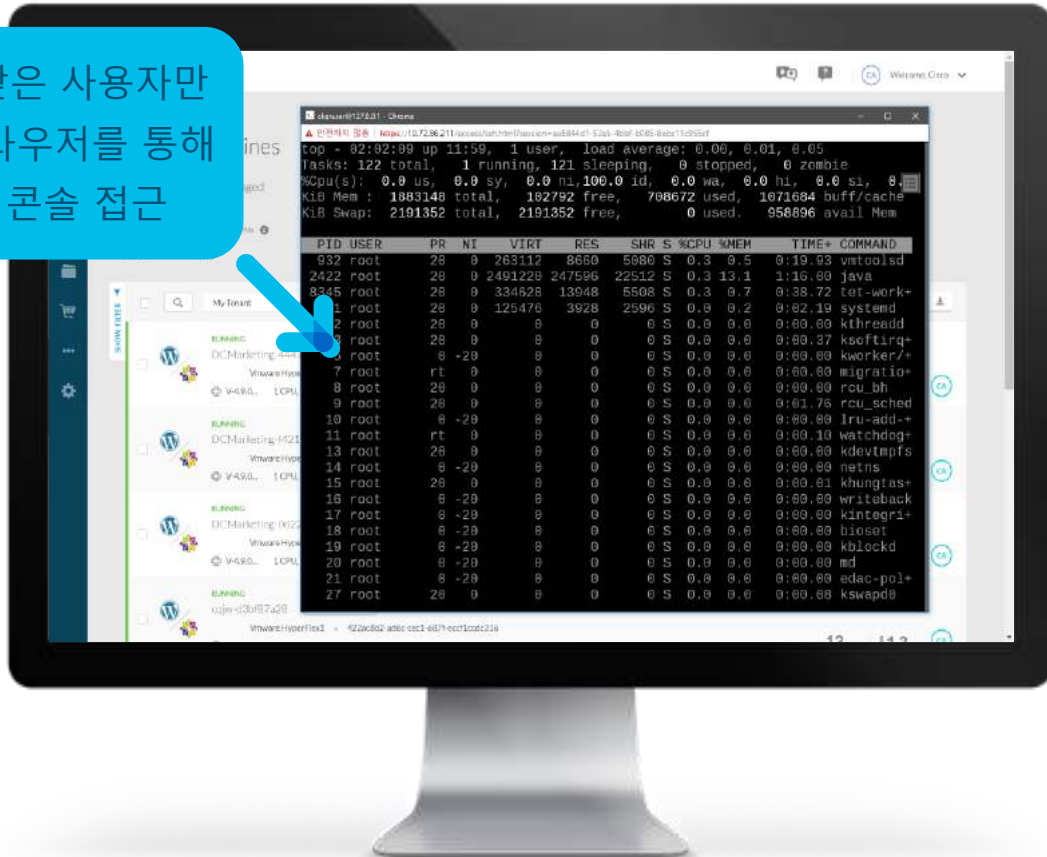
받은 사용자만
라우저를 통해
콘솔 접근

Welcome, Cisco

ines

My Tenant

SHOW FILTER

RUNNING
DCMarketing-444
VmwareHype
V-4.9.0... 1 CPU,

RUNNING
DCMarketing-f421
VmwareHype
V-4.9.0... 1 CPU,

RUNNING
DCMarketing-0d22
VmwareHype
V-4.9.0... 1 CPU,

RUNNING
ccjw-d3bf87a28
VmwareHyperFlex1 · 422ac8d2-adec-cec1-6871-eccf1cedc316

CA

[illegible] - Chrome
▲ 안전하지 않음 | https://10.72.86.211/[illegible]

top - 02:02:09 up 11:59, 1 user, load average: 0.00, 0.01, 0.05
Tasks: 122 total, 1 running, 121 sleeping, 0 stopped, 0 zombie
%Cpu(s): 0.0 us, 0.0 sy, 0.0 ni,100.0 id, 0.0 wa, 0.0 hi, 0.0 si, 0.
KiB Mem : 1883148 total, 102792 free, 708672 used, 1071684 buff/cache
KiB Swap: 2191352 total, 2191352 free, 0 used. 958896 avail Mem

| PID | USER | PR | NI | VIRT | RES | SHR | S | %CPU | %MEM | TIME+ | COMMAND |
|---|---|---|---|---|---|---|---|---|---|---|---|
| 932 | root | 20 | 0 | 263112 | 8660 | 5080 | S | 0.3 | 0.5 | 0:19.93 | vmtoolsd |
| 2422 | root | 20 | 0 | 2491220 | 247596 | 22512 | S | 0.3 | 13.1 | 1:16.00 | java |
| 8345 | root | 20 | 0 | 334628 | 13948 | 5508 | S | 0.3 | 0.7 | 0:38.72 | tet-work+ |
| 1 | root | 20 | 0 | 125476 | 3928 | 2596 | S | 0.0 | 0.2 | 0:02.19 | systemd |
| 2 | root | 20 | 0 | 0 | 0 | 0 | S | 0.0 | 0.0 | 0:00.00 | kthreadd |
| 3 | root | 20 | 0 | 0 | 0 | 0 | S | 0.0 | 0.0 | 0:00.37 | ksoftirq+ |
| 5 | root | 0 | -20 | 0 | 0 | 0 | S | 0.0 | 0.0 | 0:00.00 | kworker/+ |
| 7 | root | rt | 0 | 0 | 0 | 0 | S | 0.0 | 0.0 | 0:00.00 | migratio+ |
| 8 | root | 20 | 0 | 0 | 0 | 0 | S | 0.0 | 0.0 | 0:00.00 | rcu_bh |
| 9 | root | 20 | 0 | 0 | 0 | 0 | S | 0.0 | 0.0 | 0:01.76 | rcu_sched |
| 10 | root | 0 | -20 | 0 | 0 | 0 | S | 0.0 | 0.0 | 0:00.00 | lru-add-+ |
| 11 | root | rt | 0 | 0 | 0 | 0 | S | 0.0 | 0.0 | 0:00.10 | watchdog+ |
| 13 | root | 20 | 0 | 0 | 0 | 0 | S | 0.0 | 0.0 | 0:00.00 | kdevtmpfs |
| 14 | root | 0 | -20 | 0 | 0 | 0 | S | 0.0 | 0.0 | 0:00.00 | netns |
| 15 | root | 20 | 0 | 0 | 0 | 0 | S | 0.0 | 0.0 | 0:00.01 | khungtas+ |
| 16 | root | 0 | -20 | 0 | 0 | 0 | S | 0.0 | 0.0 | 0:00.00 | writeback |
| 17 | root | 0 | -20 | 0 | 0 | 0 | S | 0.0 | 0.0 | 0:00.00 | kintegri+ |
| 18 | root | 0 | -20 | 0 | 0 | 0 | S | 0.0 | 0.0 | 0:00.00 | bioset |
| 19 | root | 0 | -20 | 0 | 0 | 0 | S | 0.0 | 0.0 | 0:00.00 | kblockd |
| 20 | root | 0 | -20 | 0 | 0 | 0 | S | 0.0 | 0.0 | 0:00.00 | md |
| 21 | root | 0 | -20 | 0 | 0 | 0 | S | 0.0 | 0.0 | 0:00.00 | edac-pol+ |
| 27 | root | 20 | 0 | 0 | 0 | 0 | S | 0.0 | 0.0 | 0:00.08 | kswapd0 |